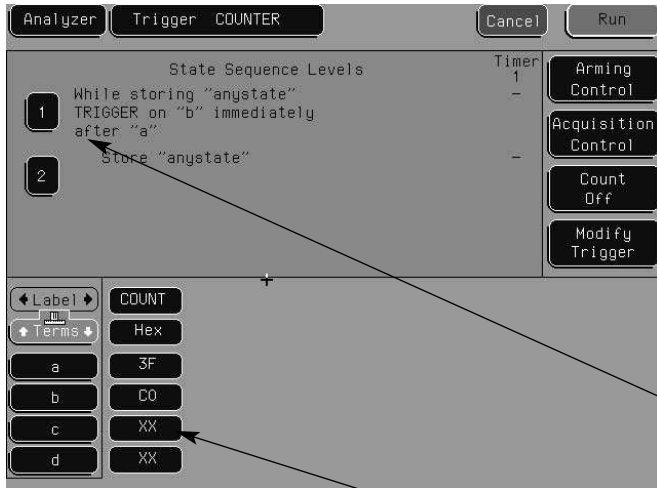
Analyzer | Trigger COUNTER | Cancel | Run

State Sequence Levels

Timer 1

1 While storing "anystate" TRIGGER on "b" immediately after "a"

–

2 Store "anystate"

–

Arming Control

Acquisition Control

Count Off

Modify Trigger

◆Label◆

◆Terms◆

COUNT

Hex

a 3F

b C0

c XX

d XX